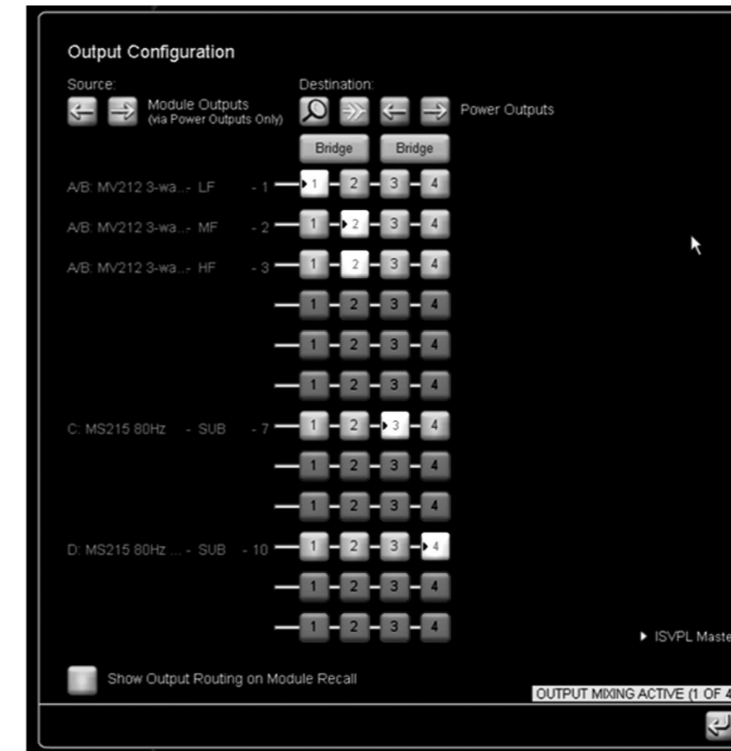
Output Configuration

Source:
Module Outputs
(via Power Outputs Only)

Destination:
Power Outputs

Bridge
Bridge

A/B: MV212 3-wa... - LF - 1 1 2 3 4
A/B: MV212 3-wa... - MF - 2 1 2 3 4
A/B: MV212 3-wa... - HF - 3 1 2 3 4
1 2 3 4
1 2 3 4
1 2 3 4
C: MS215 80Hz - SUB - 7 1 2 3 4
1 2 3 4
1 2 3 4
D: MS215 80Hz ... - SUB - 10 1 2 3 4
1 2 3 4
1 2 3 4

ISVPL Maste

Show Output Routing on Module Recall

OUTPUT MIXING ACTIVE (1 OF 4